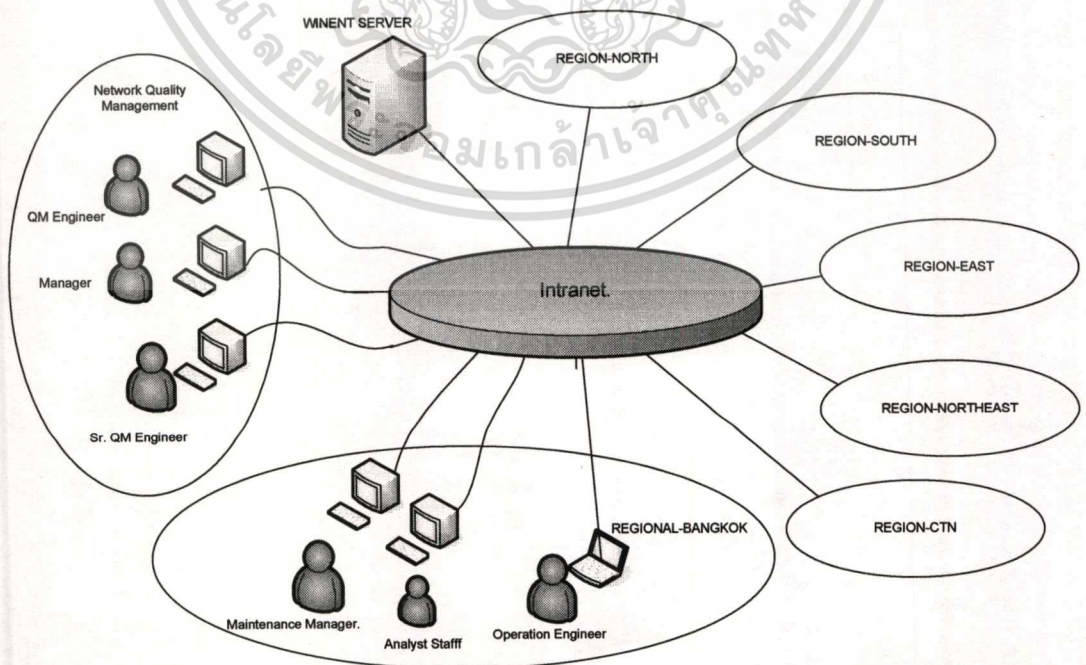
มหาวิทยาลัยเทคโนโลยีพระจอมเกล้าเจ้าคุณทหาร

WINENT SERVER

REGION-NORTH

Network Quality Management

REGION-SOUTH

QM Engineer

Manager

Intranet.

REGION-EAST

Sr. QM Engineer

REGION-NORTHEAST

REGIONAL-BANGKOK

REGION-CTN

Maintenance Manager.

Analyst Stafff

Operation Engineer